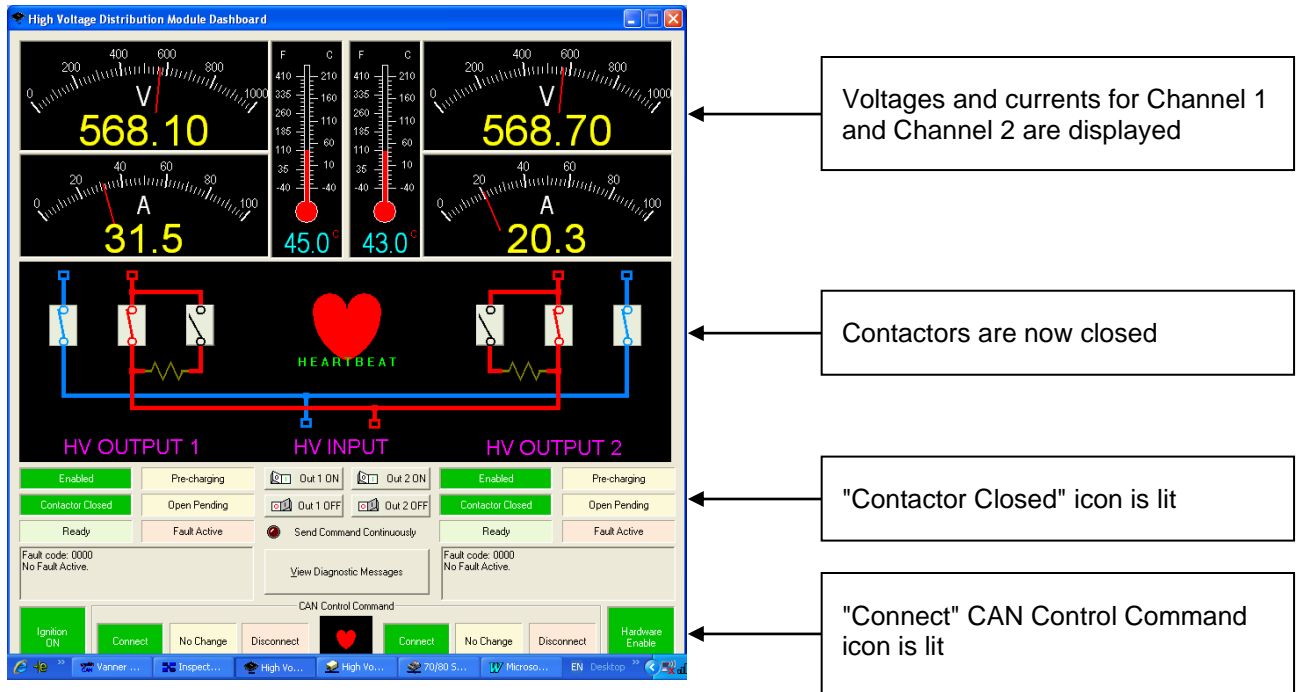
High Voltage Distribution Module Dashboard

0 200 400 600 800 1000
V
568.10

F C
410 210
335 160
260 110
185 60
110 10
35 -40
-40

45.0 C

F C
410 210
335 160
260 110
185 60
110 10
35 -40
-40

43.0 C

0 200 400 600 800 1000
V
568.70

0 20 40 60 80 100
A
31.5

0 20 40 60 80 100
A
20.3

HEARTBEAT

HV OUTPUT 1
HV INPUT
HV OUTPUT 2

Enabled
Pre-charging
Out 1 ON
Out 2 ON
Enabled
Pre-charging
Contactor Closed
Open Pending
Out 1 OFF
Out 2 OFF
Contactor Closed
Open Pending
Ready
Fault Active
Send Command Continuously
Ready
Fault Active

Fault code: 0000
No Fault Active.

View Diagnostic Messages

Fault code: 0000
No Fault Active.

CAN Control Command
Ignition ON
Connect
No Change
Disconnect
Connect
No Change
Disconnect
Hardware Enable

Vanner ... Inspect... High Vo... High Vo... 70/80 S... Microso... EN Desktop

Voltages and currents for Channel 1 and Channel 2 are displayed

Contactors are now closed

"Contactor Closed" icon is lit

"Connect" CAN Control Command icon is lit